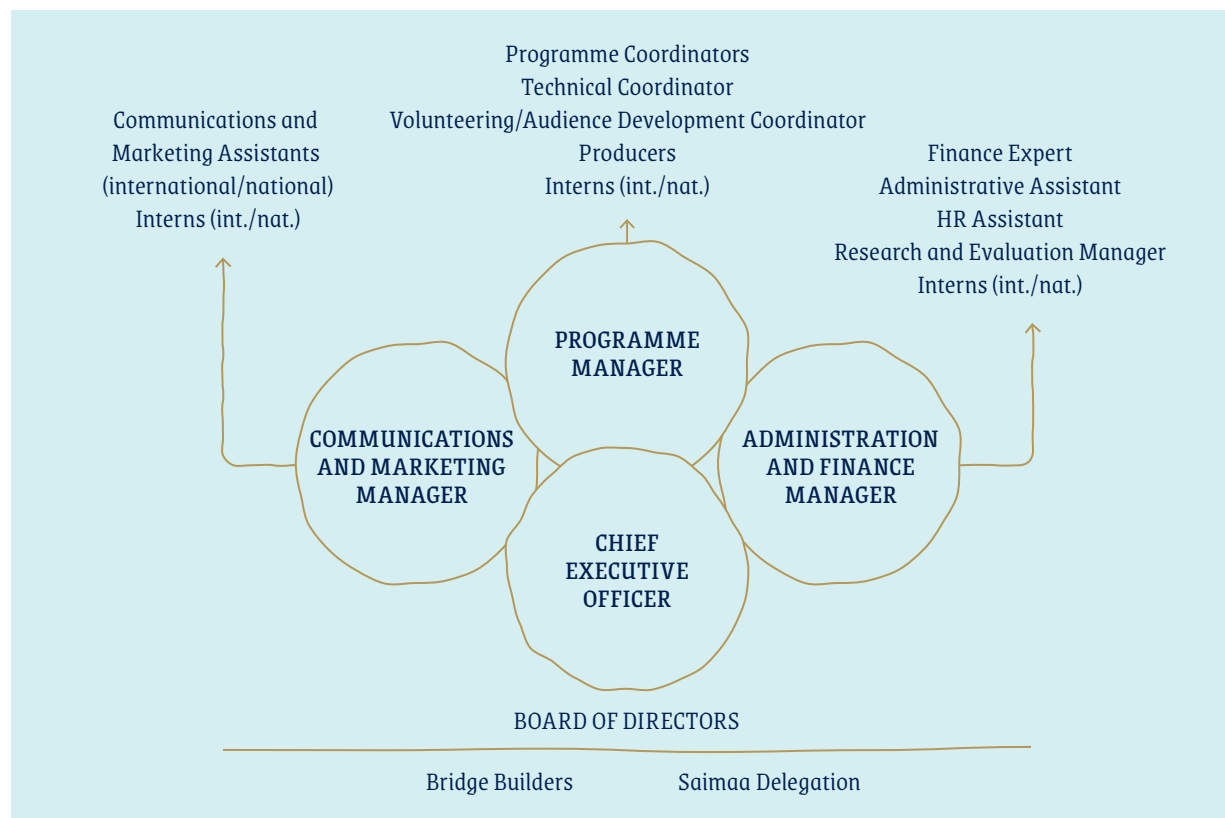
Programme Coordinators
Technical Coordinator
Volunteering/Audience Development Coordinator
Producers
Interns (int./nat.)

Communications and Marketing Assistants (international/national)
Interns (int./nat.)

Finance Expert
Administrative Assistant
HR Assistant
Research and Evaluation Manager
Interns (int./nat.)

PROGRAMME MANAGER

COMMUNICATIONS AND MARKETING MANAGER

ADMINISTRATION AND FINANCE MANAGER

CHIEF EXECUTIVE OFFICER

BOARD OF DIRECTORS

Bridge Builders

Saimaa Delegation